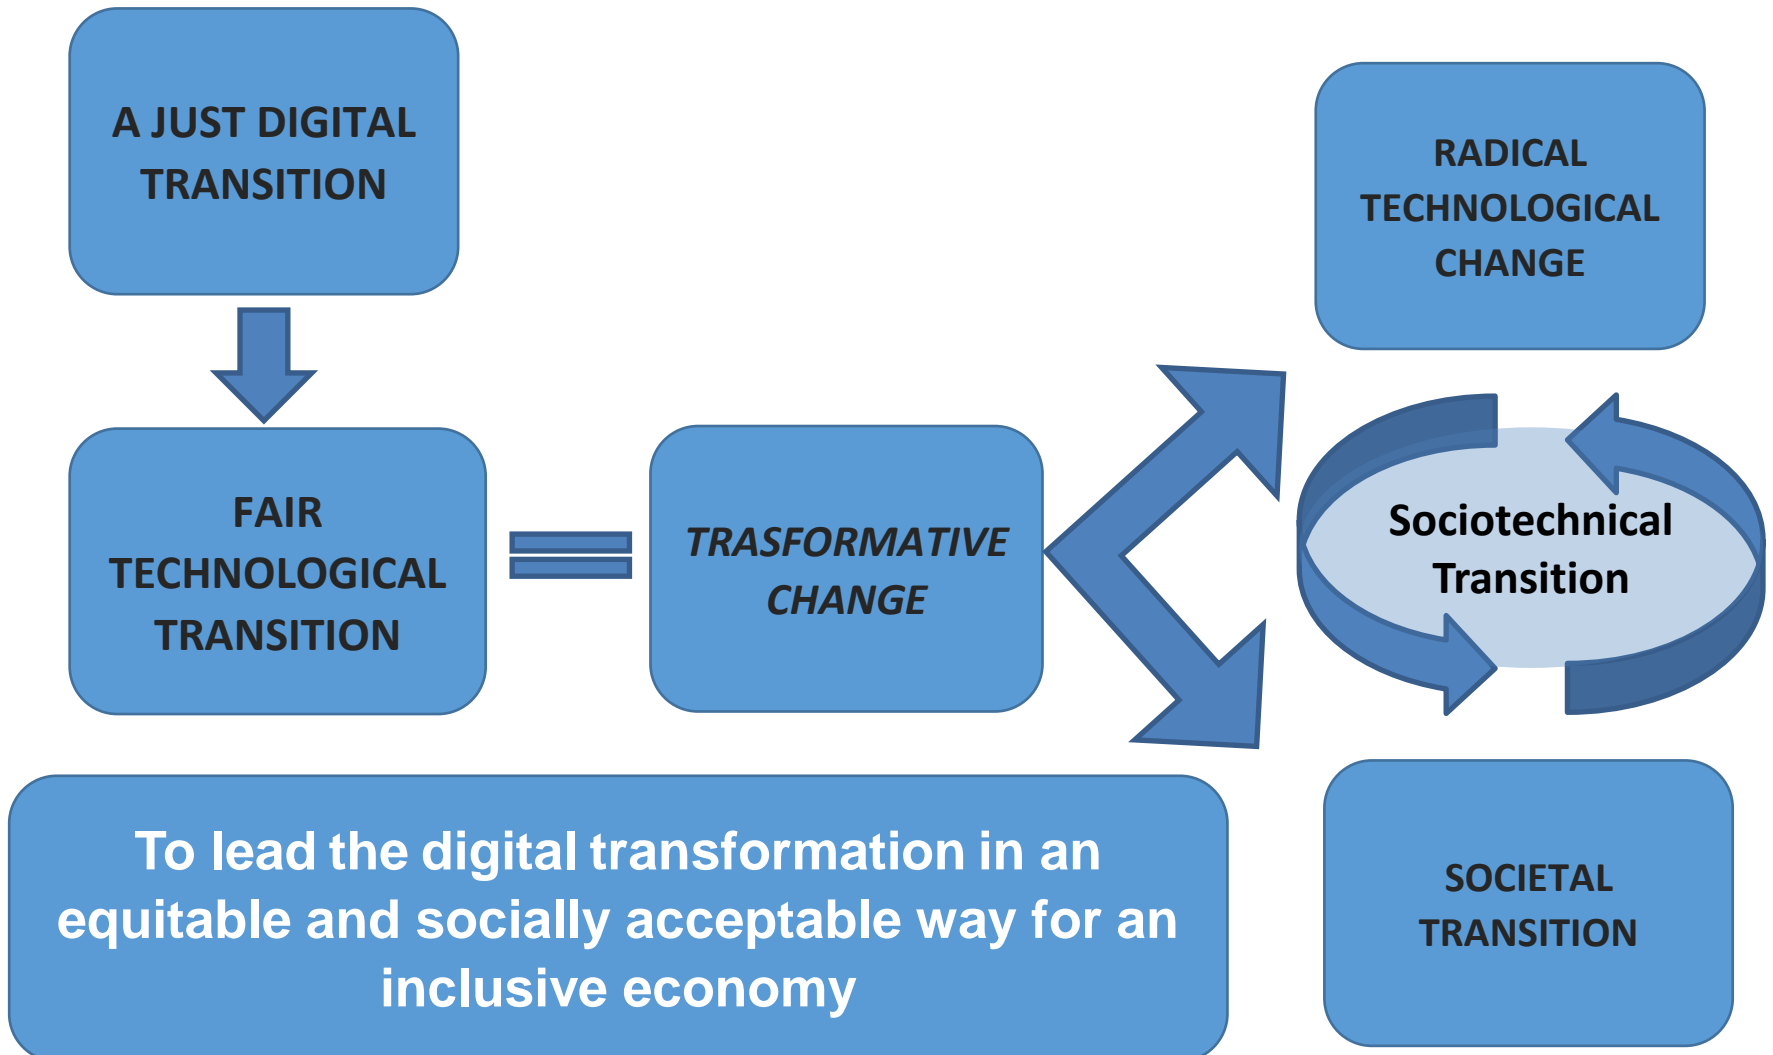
A JUST DIGITAL TRANSITION

FAIR TECHNOLOGICAL TRANSITION

TRASFORMATIVE CHANGE

RADICAL TECHNOLOGICAL CHANGE

Sociotechnical Transition

SOCIETAL TRANSITION

To lead the digital transformation in an equitable and socially acceptable way for an inclusive economy